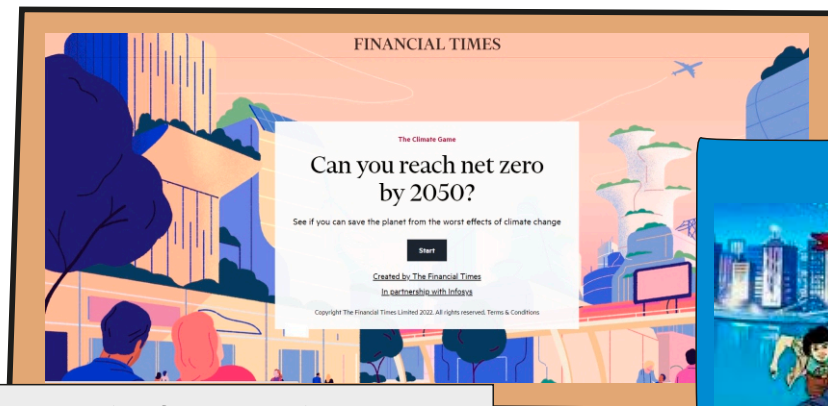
FINANCIAL TIMES

The Climate Game

Can you reach net zero by 2050?

See if you can save the planet from the worst effects of climate change

Start

Created by The Financial Times

In partnership with Infosys

Copyright The Financial Times Limited 2022. All rights reserved. Terms & Conditions